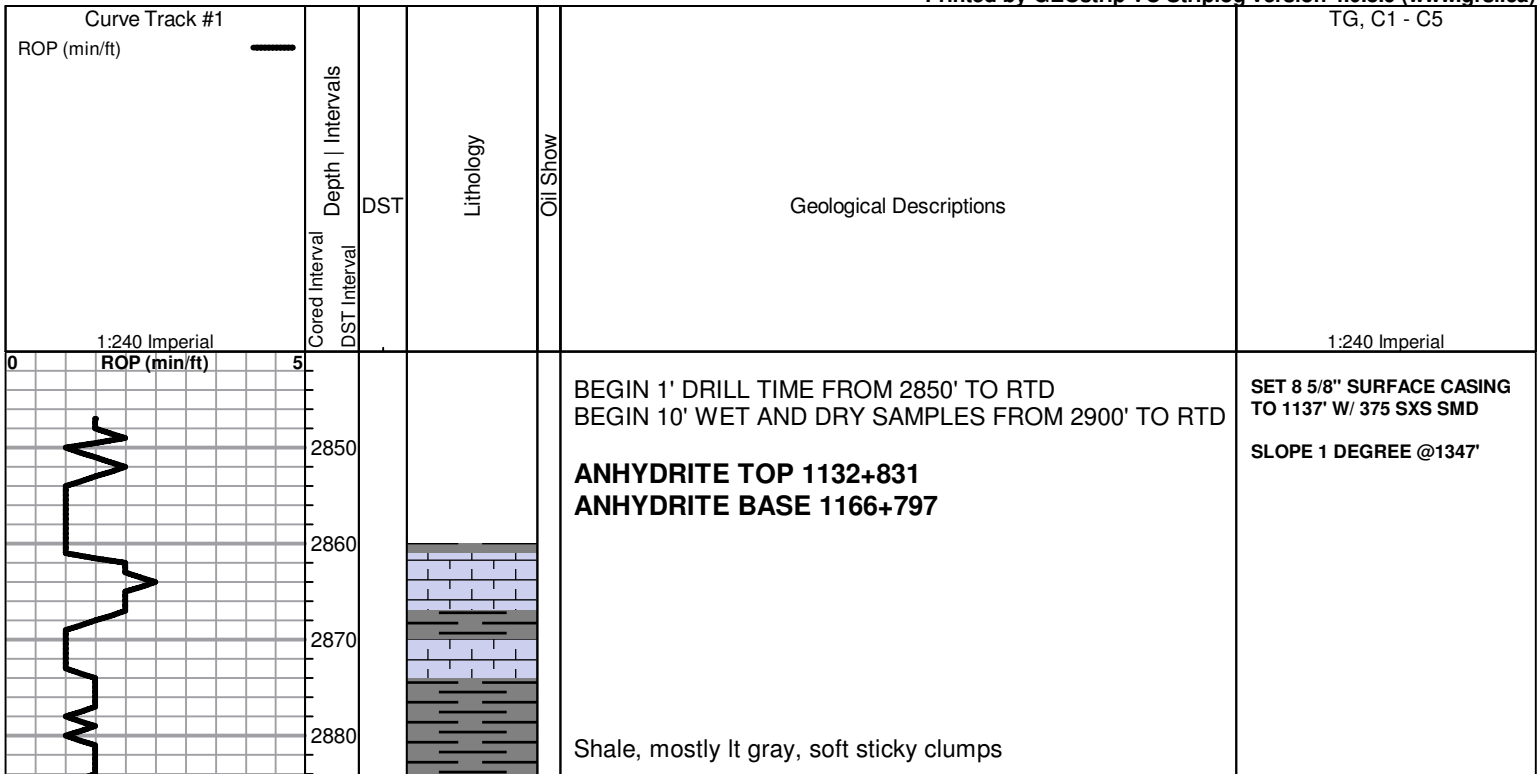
Printed by GEOstrip VC Striplog version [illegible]

Curve Track #1
ROP (min/ft)

Cored Interval
DST Interval
Depth | Intervals
DST
Lithology
Oil Show
Geological Descriptions
TG, C1 - C5

1:240 Imperial
1:240 Imperial

0 ROP (min/ft) 5

2850
2860
2870
2880

BEGIN 1' DRILL TIME FROM 2850' TO RTD
BEGIN 10' WET AND DRY SAMPLES FROM 2900' TO RTD

**ANHYDRITE TOP 1132+831**
**ANHYDRITE BASE 1166+797**

Shale, mostly lt gray, soft sticky clumps

SET 8 5/8" SURFACE CASING TO 1137' W/ 375 SXS SMD

SLOPE 1 DEGREE @1347'